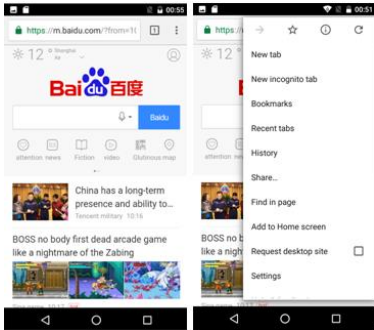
00:55
https://m.baidu.com/?from=1(
1
12 Shanghai Air
Bai du 百度
Baidu
attention news Fiction video Glutinous map
China has a long-term presence and ability to
Tencent military 10:16
BOSS no body first dead arcade game like a nightmare of the Zabing

00:51
New tab
New incognito tab
Bookmarks
Recent tabs
History
Share...
Find in page
Add to Home screen
Request desktop site
Settings
12
BOSS no
like a nig